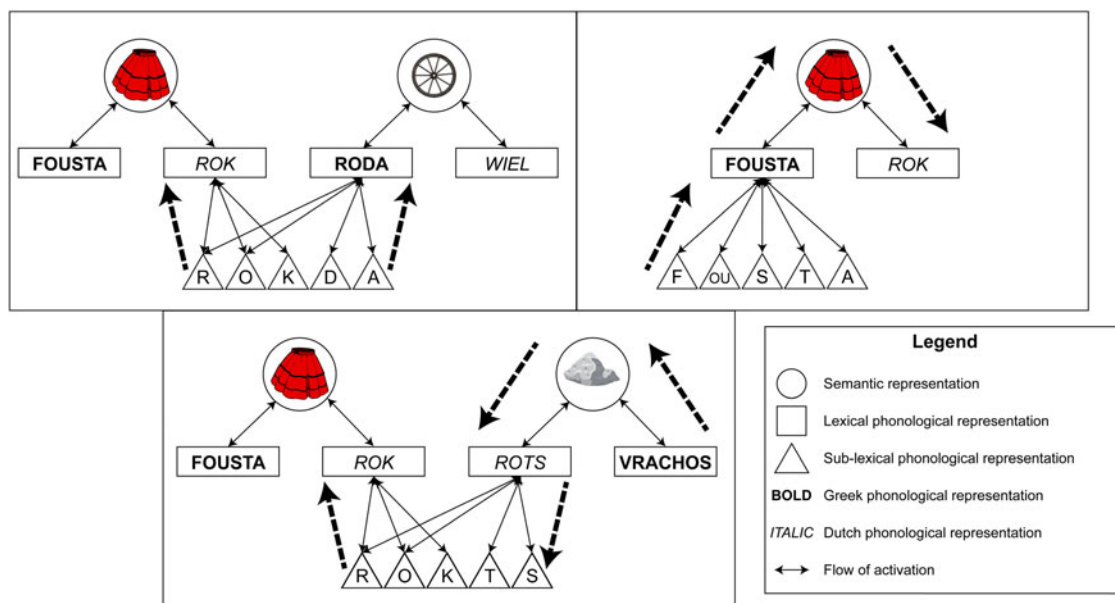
FOUSTA
ROK
RODA
WIEL
R O K D A

FOUSTA
ROK
F OU S T A

FOUSTA
ROK
ROTS
VRACHOS
R O K T S

Legend
Semantic representation
Lexical phonological representation
Sub-lexical phonological representation
BOLD Greek phonological representation
ITALIC Dutch phonological representation
Flow of activation